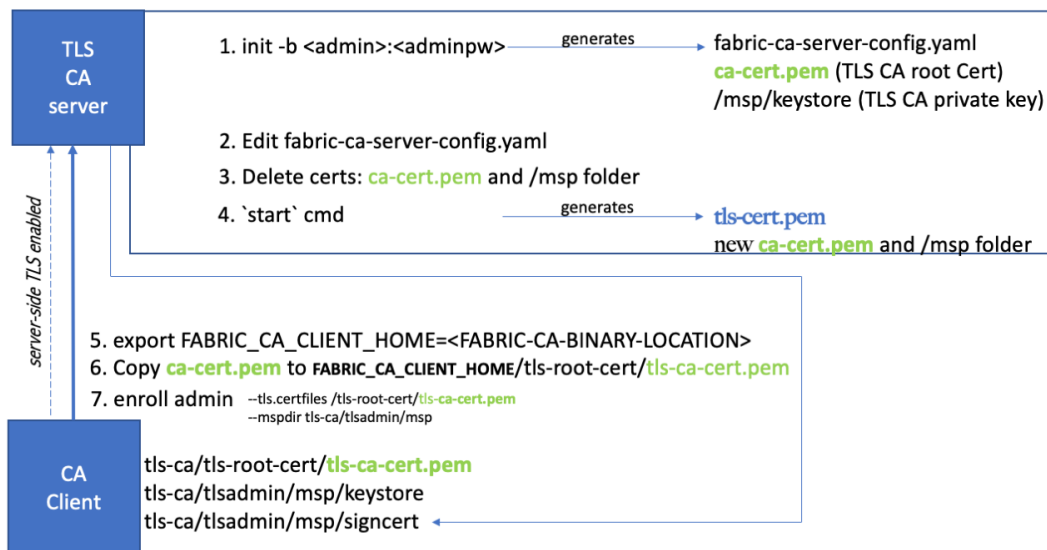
TLS CA server

1. init -b <admin>:<adminpw>

generates

fabric-ca-server-config.yaml
ca-cert.pem (TLS CA root Cert)
/msp/keystore (TLS CA private key)

2. Edit fabric-ca-server-config.yaml

3. Delete certs: ca-cert.pem and /msp folder

4. `start` cmd

generates

tls-cert.pem
new ca-cert.pem and /msp folder

server-side TLS enabled

5. export FABRIC_CA_CLIENT_HOME=<FABRIC-CA-BINARY-LOCATION>

6. Copy ca-cert.pem to FABRIC_CA_CLIENT_HOME/tls-root-cert/tls-ca-cert.pem

7. enroll admin --tls.certfiles /tls-root-cert/tls-ca-cert.pem --mspdir tls-ca/tlsadmin/msp

CA Client

tls-ca/tls-root-cert/tls-ca-cert.pem
tls-ca/tlsadmin/msp/keystore
tls-ca/tlsadmin/msp/signcert